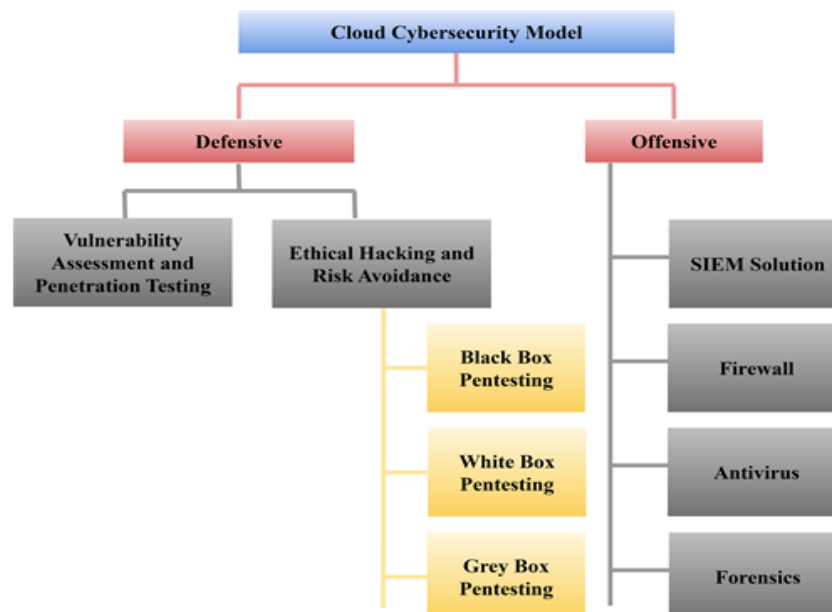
Cloud Cybersecurity Model

Defensive

Offensive

Vulnerability Assessment and Penetration Testing

Ethical Hacking and Risk Avoidance

Black Box Pentesting

White Box Pentesting

Grey Box Pentesting

SIEM Solution

Firewall

Antivirus

Forensics